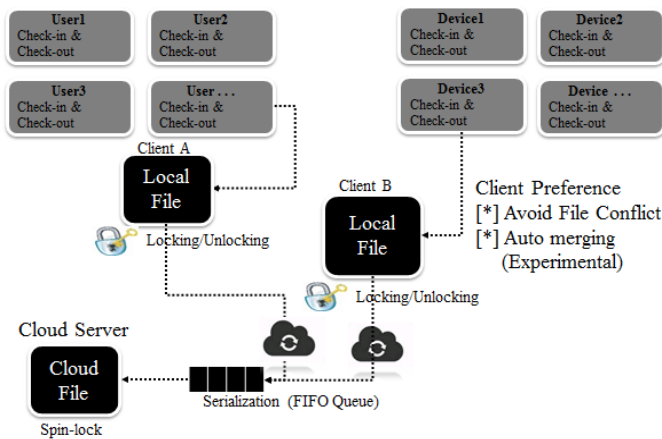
User1
Check-in &
Check-out

User2
Check-in &
Check-out

User3
Check-in &
Check-out

User . . .
Check-in &
Check-out

Device1
Check-in &
Check-out

Device2
Check-in &
Check-out

Device3
Check-in &
Check-out

Device . . .
Check-in &
Check-out

Client A
Local File
Locking/Unlocking

Client B
Local File
Locking/Unlocking

Client Preference
[*] Avoid File Conflict
[*] Auto merging (Experimental)

Cloud Server
Cloud File
Spin-lock

Serialization (FIFO Queue)